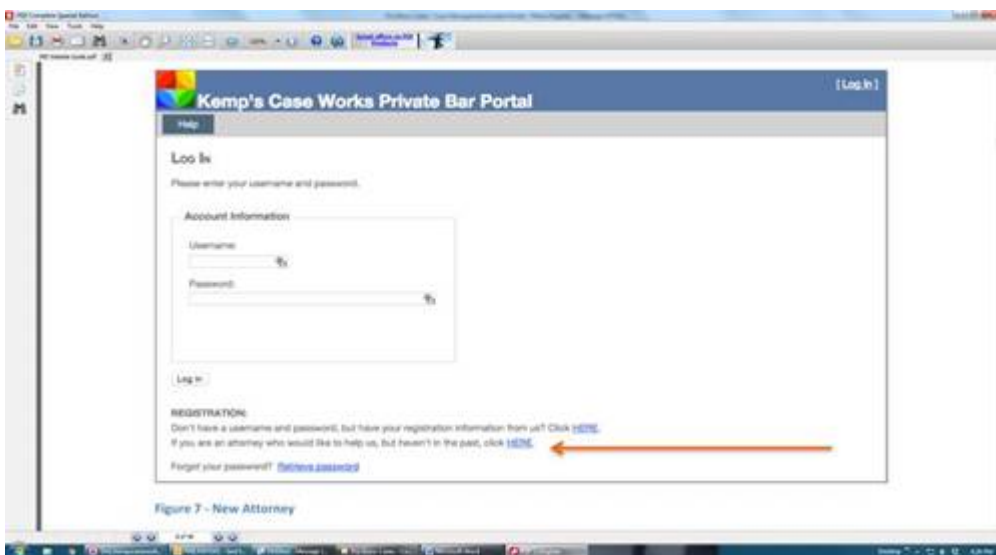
[ Log In ]

Kemp's Case Works Private Bar Portal

Help

Log In

Please enter your username and password.

Account Information

Username:

Password:

Log In

REGISTRATION:
Don't have a username and password, but have your registration information from us? Click HERE.
If you are an attorney who would like to help us, but haven't in the past, click HERE.

Forgot your password? Retrieve password

Figure 7 - New Attorney